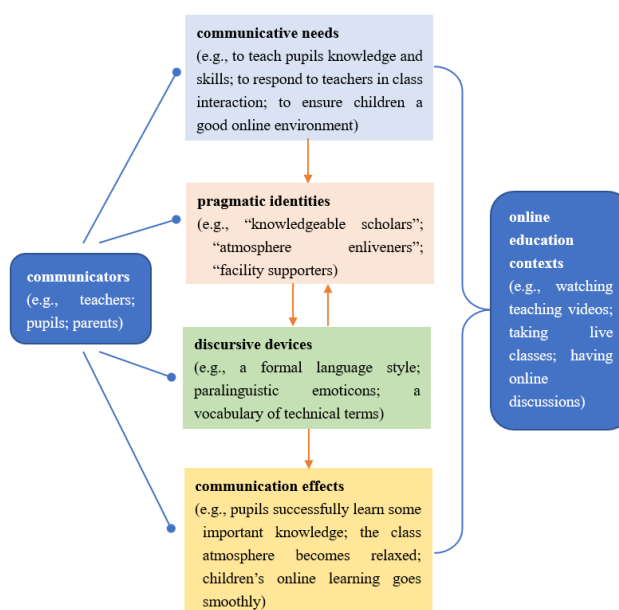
communicators
(e.g., teachers; pupils; parents)

communicative needs
(e.g., to teach pupils knowledge and skills; to respond to teachers in class interaction; to ensure children a good online environment)

pragmatic identities
(e.g., “knowledgeable scholars”; “atmosphere enliveners”; “facility supporters)

discursive devices
(e.g., a formal language style; paralinguistic emoticons; a vocabulary of technical terms)

communication effects
(e.g., pupils successfully learn some important knowledge; the class atmosphere becomes relaxed; children’s online learning goes smoothly)

online education contexts
(e.g., watching teaching videos; taking live classes; having online discussions)